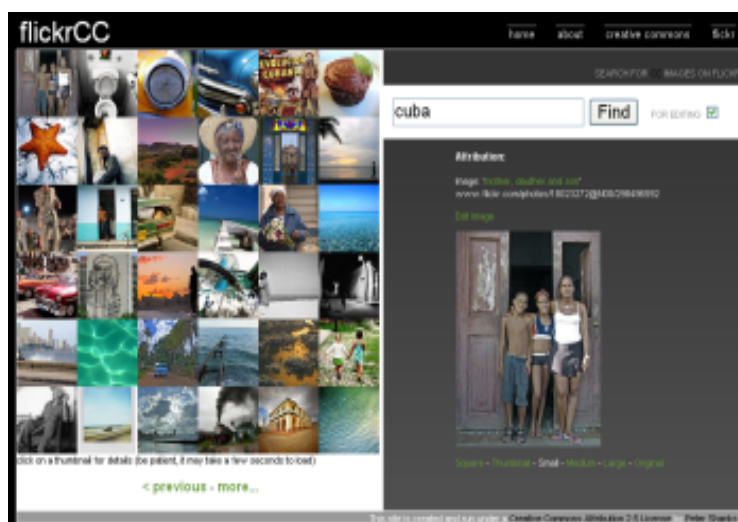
flickrCC

home about creative commons flickr

SEARCH FOR IMAGES ON FLICKR

cuba

Find

FOR EDITING

Attribution:

Image: "mother, brother and son"
www.flickr.com/photos/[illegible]

Edit Image

Square - Thumbnail - Small - Medium - Large - Original

click on a thumbnail for details (be patient, it may take a few seconds to load)

< previous - more...

This site is created and run under a Creative Commons Attribution 2.5 License by Peter Shanks